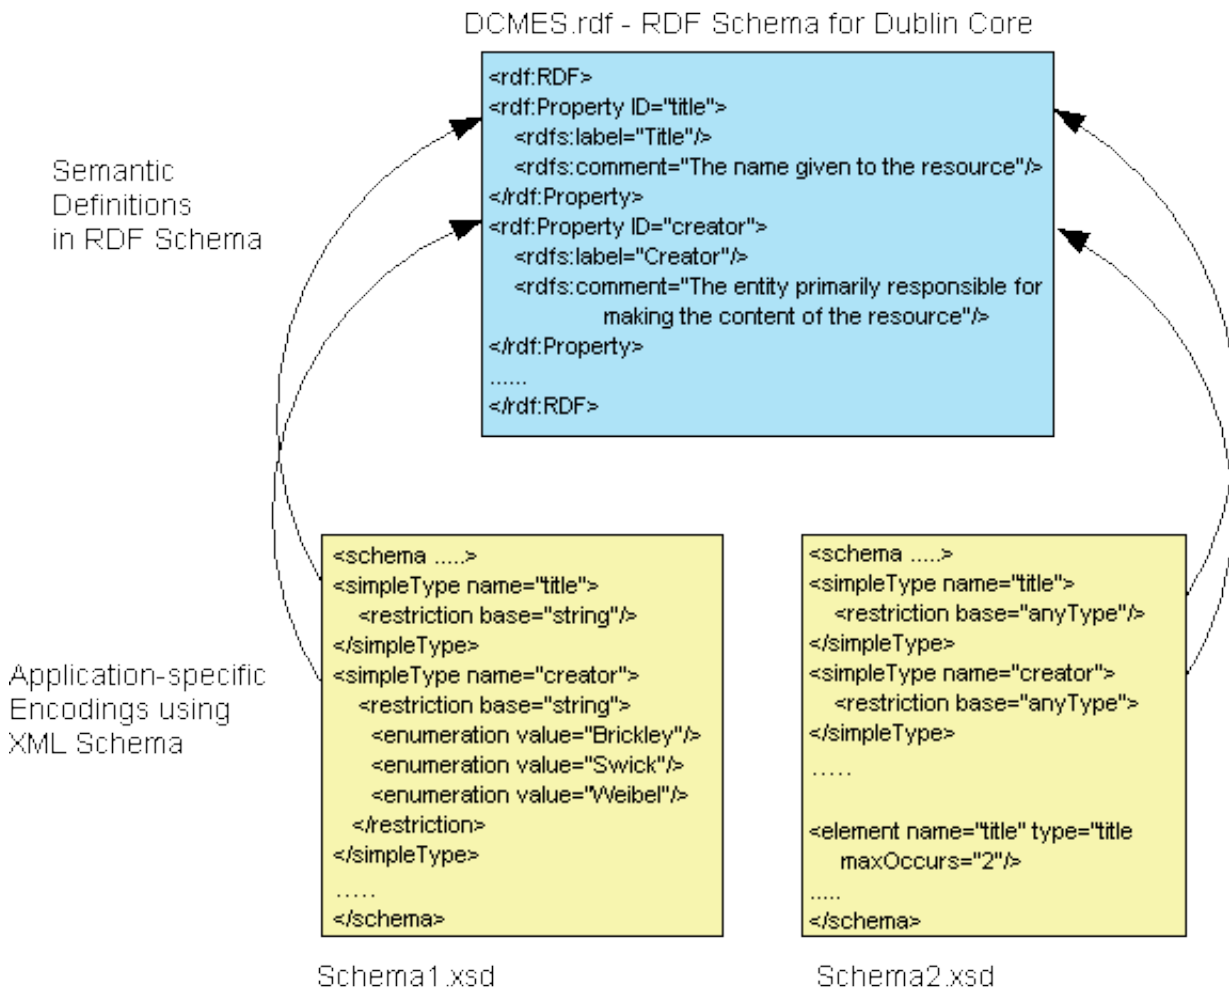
DCMES.rdf - RDF Schema for Dublin Core

<rdf:RDF>
<rdf:Property ID="title">
<rdfs:label="Title"/>
<rdfs:comment="The name given to the resource"/>
</rdf:Property>
<rdf:Property ID="creator">
<rdfs:label="Creator"/>
<rdfs:comment="The entity primarily responsible for making the content of the resource"/>
</rdf:Property>
......
</rdf:RDF>

Semantic Definitions in RDF Schema

Application-specific Encodings using XML Schema

<schema .....>
<simpleType name="title">
<restriction base="string"/>
</simpleType>
<simpleType name="creator">
<restriction base="string">
<enumeration value="Brickley"/>
<enumeration value="Swick"/>
<enumeration value="Weibel"/>
</restriction>
</simpleType>
.....
</schema>

Schema1.xsd

<schema .....>
<simpleType name="title">
<restriction base="anyType"/>
</simpleType>
<simpleType name="creator">
<restriction base="anyType">
</simpleType>
.....

<element name="title" type="title
maxOccurs="2"/>
.....
</schema>

Schema2.xsd